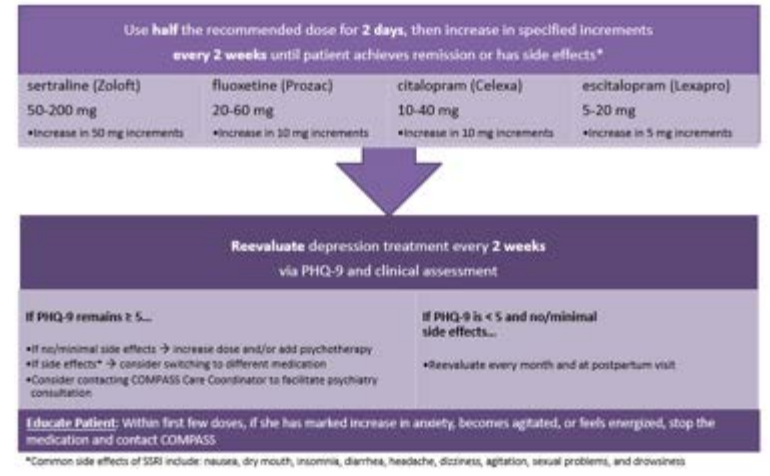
Use **half** the recommended dose for **2 days**, then increase in specified increments **every 2 weeks** until patient achieves remission or has side effects*

| sertraline (Zoloft) | fluoxetine (Prozac) | citalopram (Celexa) | escitalopram (Lexapro) |
|---|---|---|---|
| 50-200 mg | 20-60 mg | 10-40 mg | 5-20 mg |
| •Increase in 50 mg increments | •Increase in 10 mg increments | •Increase in 10 mg increments | •Increase in 5 mg increments |

**Reevaluate** depression treatment every **2 weeks** via PHQ-9 and clinical assessment

If PHQ-9 remains ≥ 5...

•If no/minimal side effects → increase dose and/or add psychotherapy
•If side effects* → consider switching to different medication
•Consider contacting COMPASS Care Coordinator to facilitate psychiatry consultation

If PHQ-9 is < 5 and no/minimal side effects...

•Reevaluate every month and at postpartum visit

Educate Patient: Within first few doses, if she has marked increase in anxiety, becomes agitated, or feels energized, stop the medication and contact COMPASS

*Common side effects of SSRI include: nausea, dry mouth, insomnia, diarrhea, headache, dizziness, agitation, sexual problems, and drowsiness